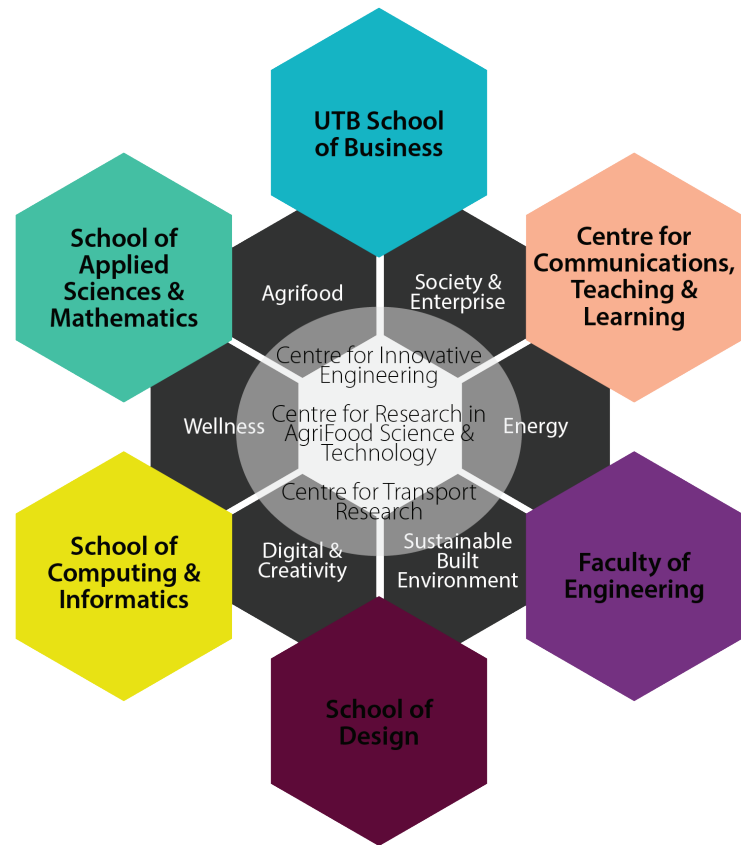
UTB School of Business

School of Applied Sciences & Mathematics

Centre for Communications, Teaching & Learning

Agrifood

Society & Enterprise

Centre for Innovative Engineering

Wellness

Centre for Research in AgriFood Science & Technology

Energy

Centre for Transport Research

School of Computing & Informatics

Digital & Creativity

Sustainable Built Environment

Faculty of Engineering

School of Design